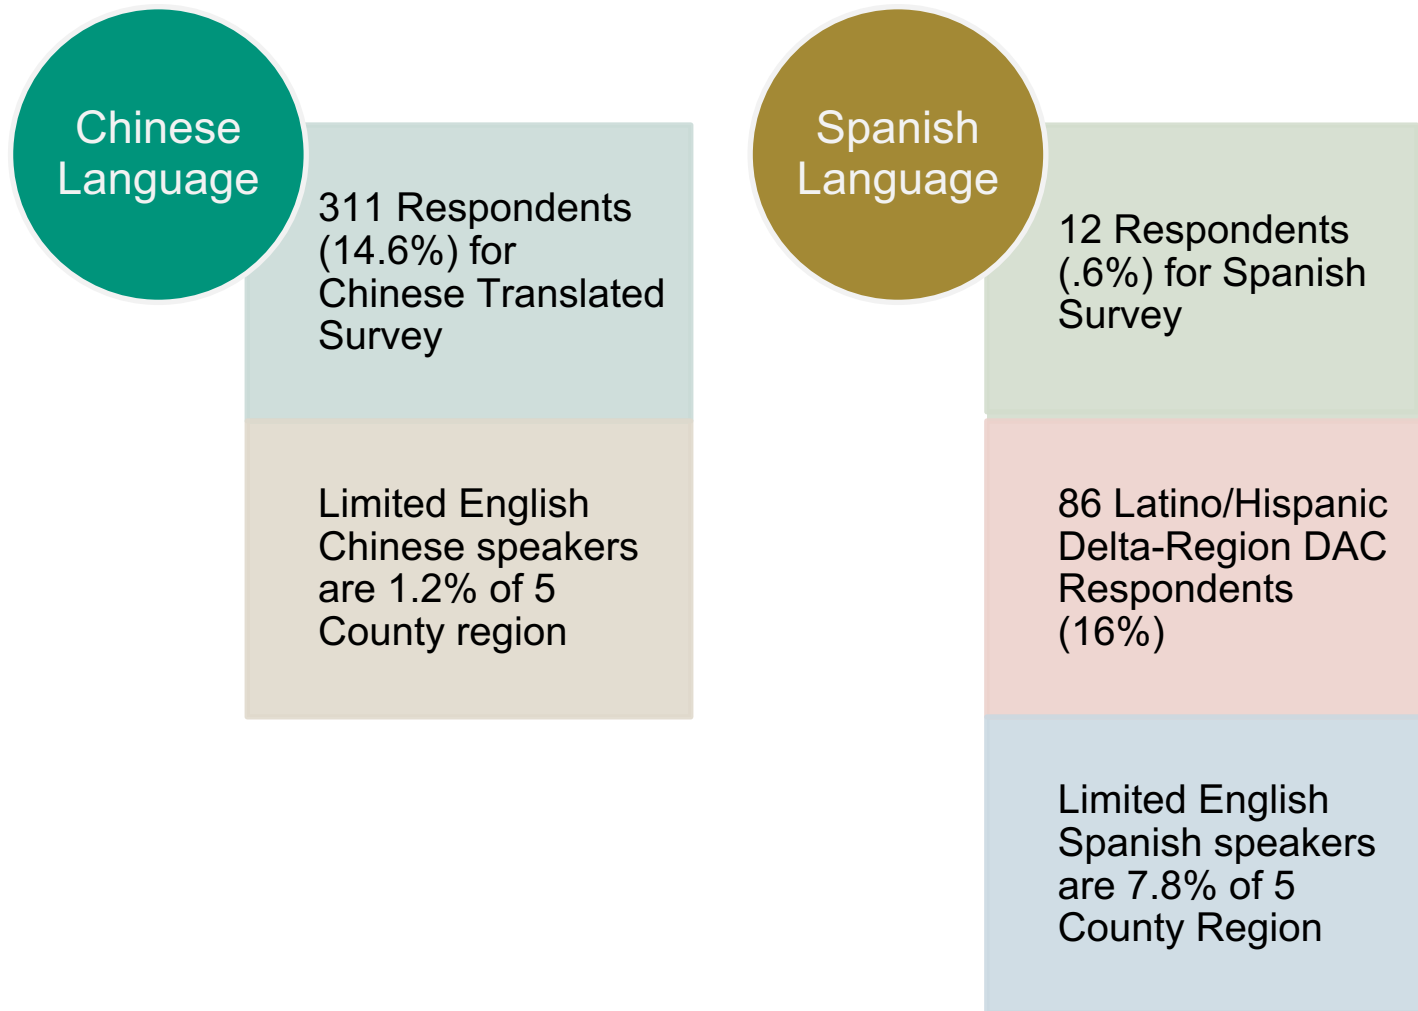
Chinese Language

311 Respondents (14.6%) for Chinese Translated Survey

Limited English Chinese speakers are 1.2% of 5 County region

Spanish Language

12 Respondents (.6%) for Spanish Survey

86 Latino/Hispanic Delta-Region DAC Respondents (16%)

Limited English Spanish speakers are 7.8% of 5 County Region